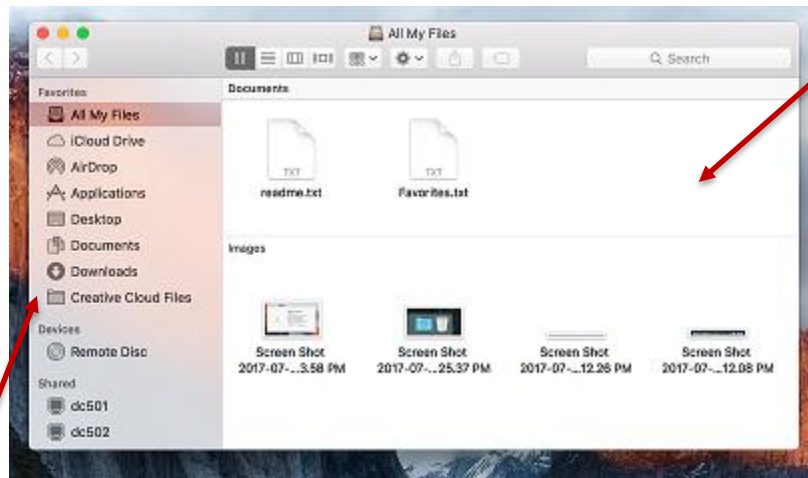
All My Files

Search

Favorites
All My Files
iCloud Drive
AirDrop
Applications
Desktop
Documents
Downloads
Creative Cloud Files

Devices
Remote Disc

Shared
dc501
dc502

Documents

TXT
readme.txt

TXT
Favorites.txt

Images

Screen Shot 2017-07-...3.58 PM

Screen Shot 2017-07-...25.37 PM

Screen Shot 2017-07-...12.26 PM

Screen Shot 2017-07-...12.08 PM